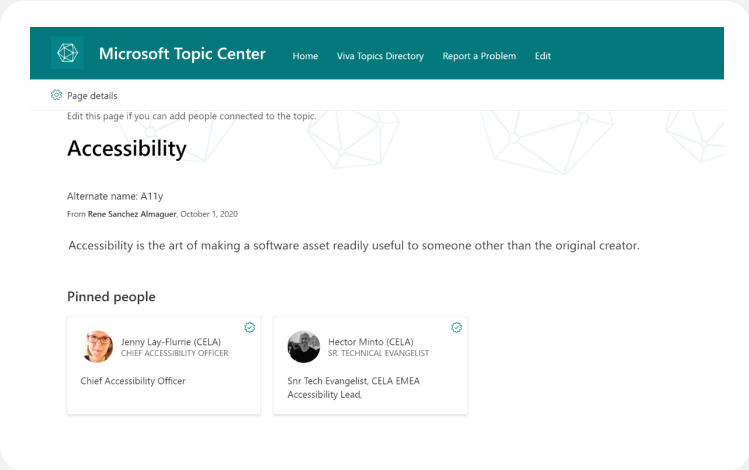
Microsoft Topic Center

Home Viva Topics Directory Report a Problem Edit

Page details

Edit this page if you can add people connected to the topic.

Accessibility

Alternate name: A11y

From Rene Sanchez Almaguer, October 1, 2020

Accessibility is the art of making a software asset readily useful to someone other than the original creator.

Pinned people

Jenny Lay-Flurrie (CELA)
CHIEF ACCESSIBILITY OFFICER

Chief Accessibility Officer

Hector Minto (CELA)
SR. TECHNICAL EVANGELIST

Snr Tech Evangelist, CELA EMEA Accessibility Lead,